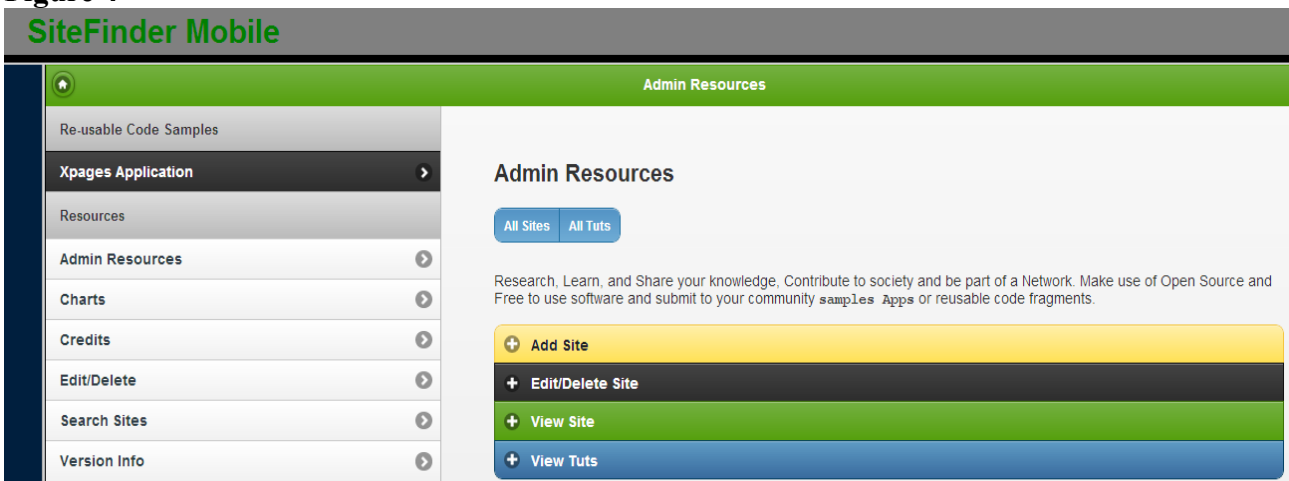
SiteFinder Mobile

Admin Resources

Re-usable Code Samples

Xpages Application

Resources

Admin Resources

Charts

Credits

Edit/Delete

Search Sites

Version Info

Admin Resources

All Sites All Tuts

Research, Learn, and Share your knowledge, Contribute to society and be part of a Network. Make use of Open Source and Free to use software and submit to your community samples Apps or reusable code fragments.

Add Site

Edit/Delete Site

View Site

View Tuts